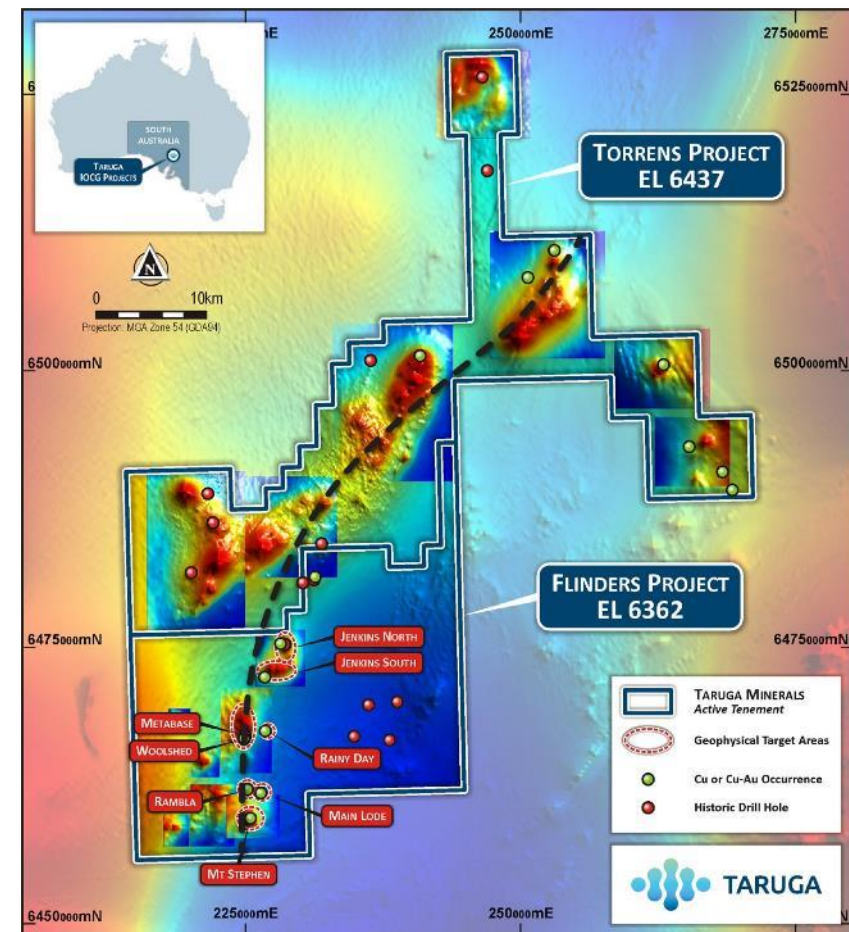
mE
250000mE
275000mE
6525000mN
6
SOUTH AUSTRALIA
TARUGA IOCG PROJECTS
TORRENS PROJECT
EL 6437
N
0
10km
Projection: MGA Zone 54 (GDA94)
6500000mN
6500000mN
FLINDERS PROJECT
EL 6362
6475000mN
6475000mN
JENKINS NORTH
JENKINS SOUTH
METABASE
WOOLSHED
RAINY DAY
RAMBLA
MAIN LODE
MT STEPHEN
TARUGA MINERALS
Active Tenement
Geophysical Target Areas
Cu or Cu-Au Occurrence
Historic Drill Hole
TARUGA
6450000mN
225000mE
250000mE